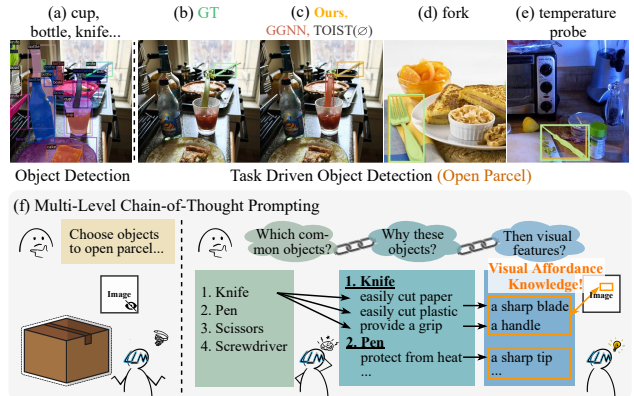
(a) cup, bottle, knife...

(b) GT

(c) Ours, GGNN, TOIST(∅)

(d) fork

(e) temperature probe

Object Detection

Task Driven Object Detection (Open Parcel)

(f) Multi-Level Chain-of-Thought Prompting

Choose objects to open parcel...

Image

Which common objects?

Why these objects?

Then visual features?

1. Knife
2. Pen
3. Scissors
4. Screwdriver

1. Knife
easily cut paper
easily cut plastic
provide a grip
2. Pen
protect from heat
...

Visual Affordance Knowledge!

a sharp blade
a handle

Image

a sharp tip
...

LLM

LLM

LLM